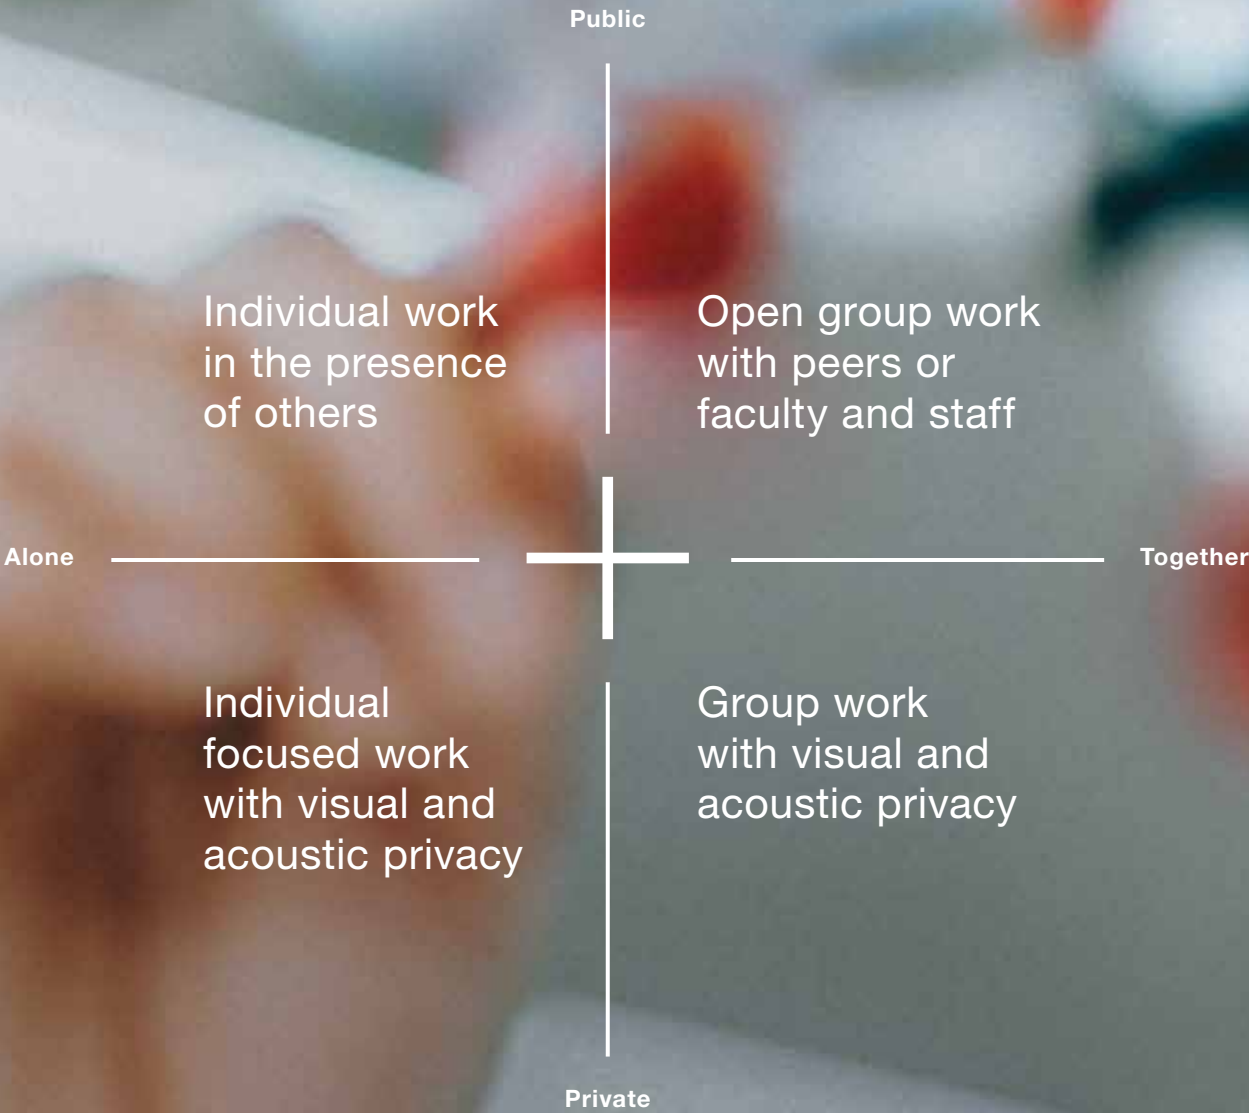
Public

Individual work in the presence of others

Open group work with peers or faculty and staff

Alone

Together

Individual focused work with visual and acoustic privacy

Group work with visual and acoustic privacy

Private